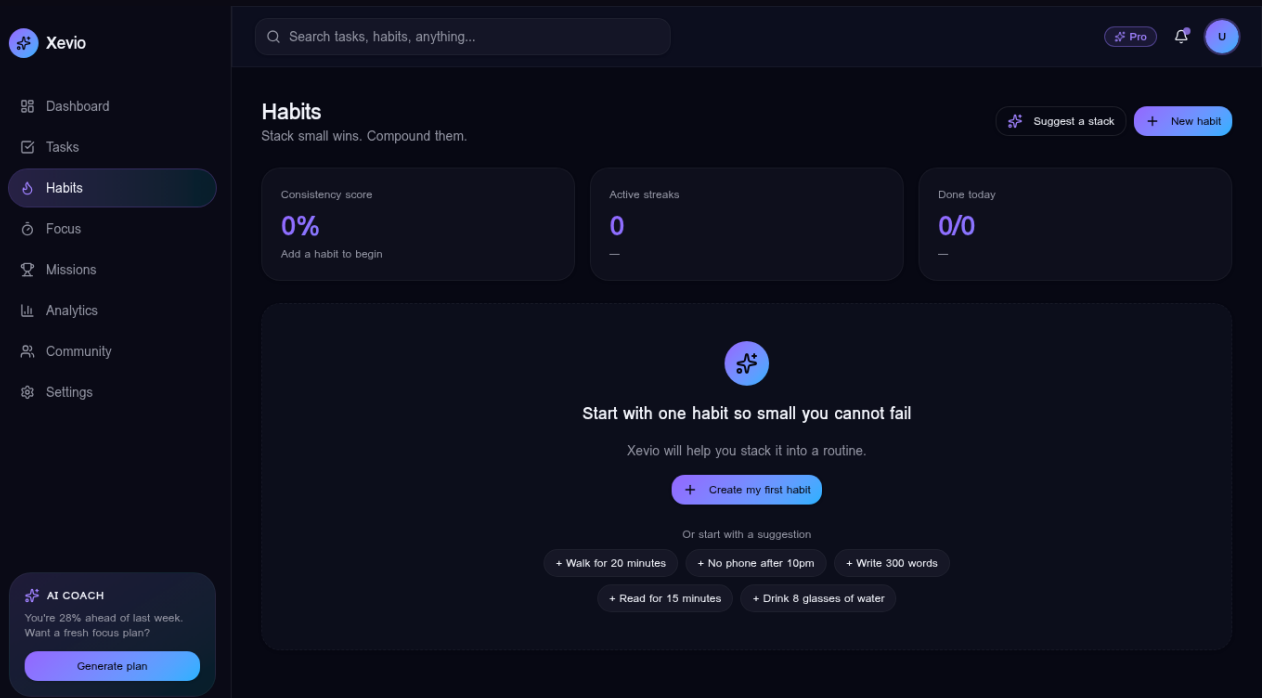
Xevio

Dashboard
Tasks
Habits
Focus
Missions
Analytics
Community
Settings

AI COACH
You're 28% ahead of last week. Want a fresh focus plan?
Generate plan

Search tasks, habits, anything...

Pro

U

Habits
Stack small wins. Compound them.

Suggest a stack
New habit

Consistency score
0%
Add a habit to begin

Active streaks
0
—

Done today
0/0
—

Start with one habit so small you cannot fail

Xevio will help you stack it into a routine.

Create my first habit

Or start with a suggestion

+ Walk for 20 minutes
+ No phone after 10pm
+ Write 300 words
+ Read for 15 minutes
+ Drink 8 glasses of water